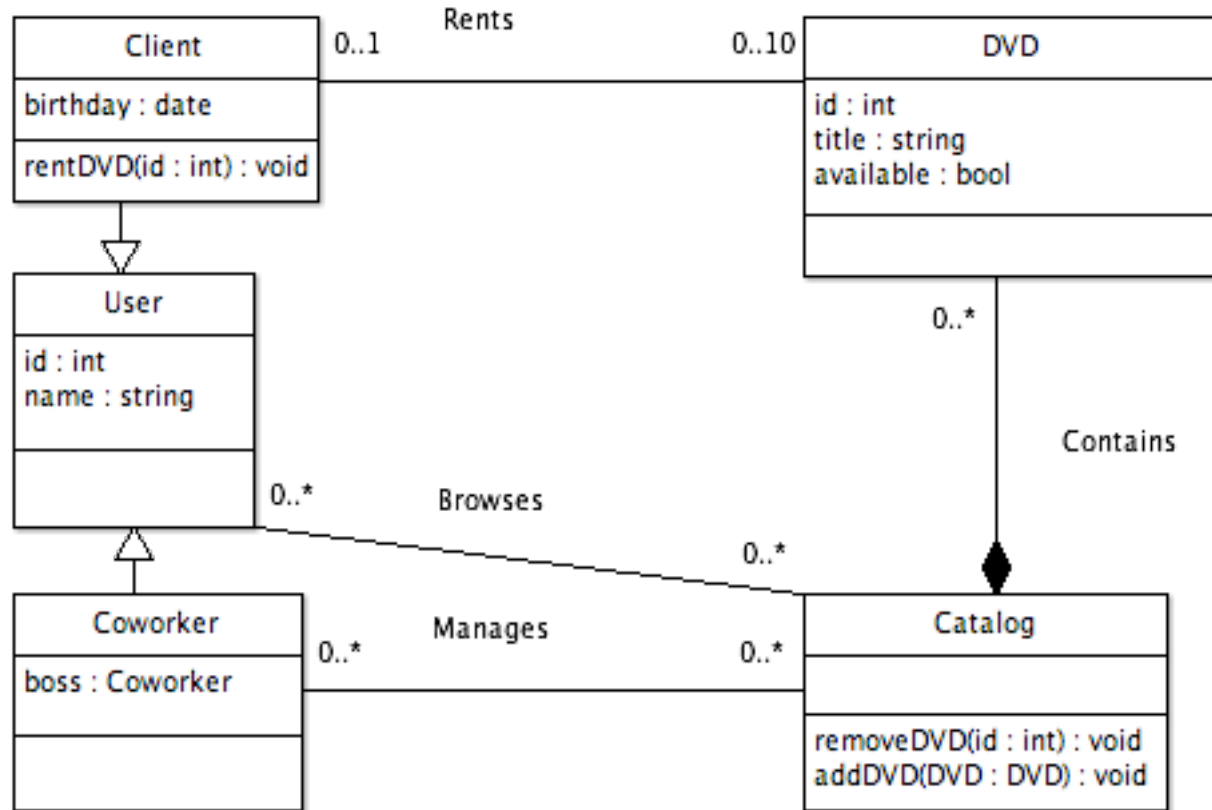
Client
birthday : date
rentDVD(id : int) : void

0..1

Rents

0..10

DVD
id : int
title : string
available : bool

User
id : int
name : string

0..*

Contains

0..*

Browses

0..*

Coworker
boss : Coworker

0..*

Manages

0..*

Catalog
removeDVD(id : int) : void
addDVD(DVD : DVD) : void